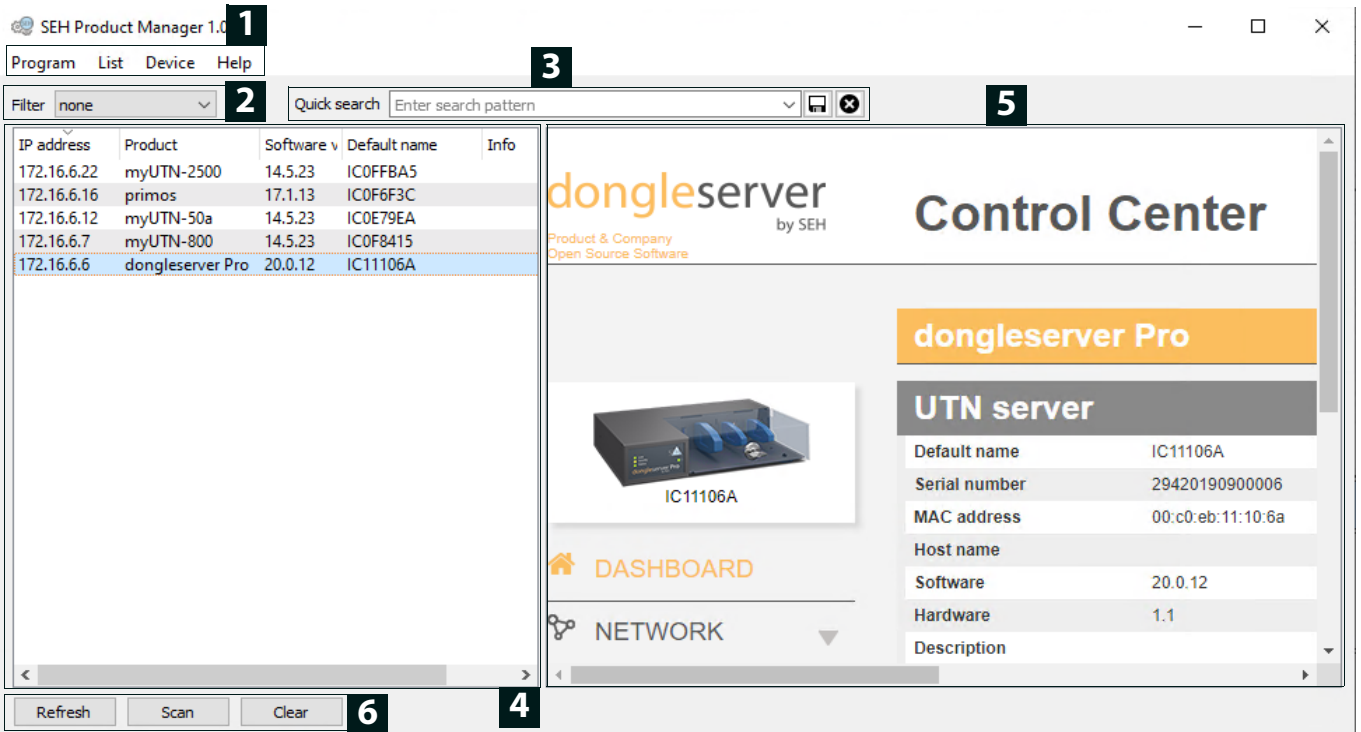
SEH Product Manager 1.0 1

Program List Device Help

Filter none 2

Quick search Enter search pattern 3

5

| IP address | Product | Software v | Default name | Info |
|---|---|---|---|---|
| 172.16.6.22 | myUTN-2500 | 14.5.23 | IC0FFBA5 | |
| 172.16.6.16 | primos | 17.1.13 | IC0F6F3C | |
| 172.16.6.12 | myUTN-50a | 14.5.23 | IC0E79EA | |
| 172.16.6.7 | myUTN-800 | 14.5.23 | IC0F8415 | |
| 172.16.6.6 | dongleserver Pro | 20.0.12 | IC11106A | |

dongleserver by SEH

Product & Company
Open Source Software

Control Center

dongleserver Pro

UTN server

IC11106A

| Default name | IC11106A |
|---|---|
| Serial number | 29420190900006 |
| MAC address | 00:c0:eb:11:10:6a |
| Host name | |
| Software | 20.0.12 |
| Hardware | 1.1 |
| Description | |

DASHBOARD

NETWORK

Refresh Scan Clear 6

4